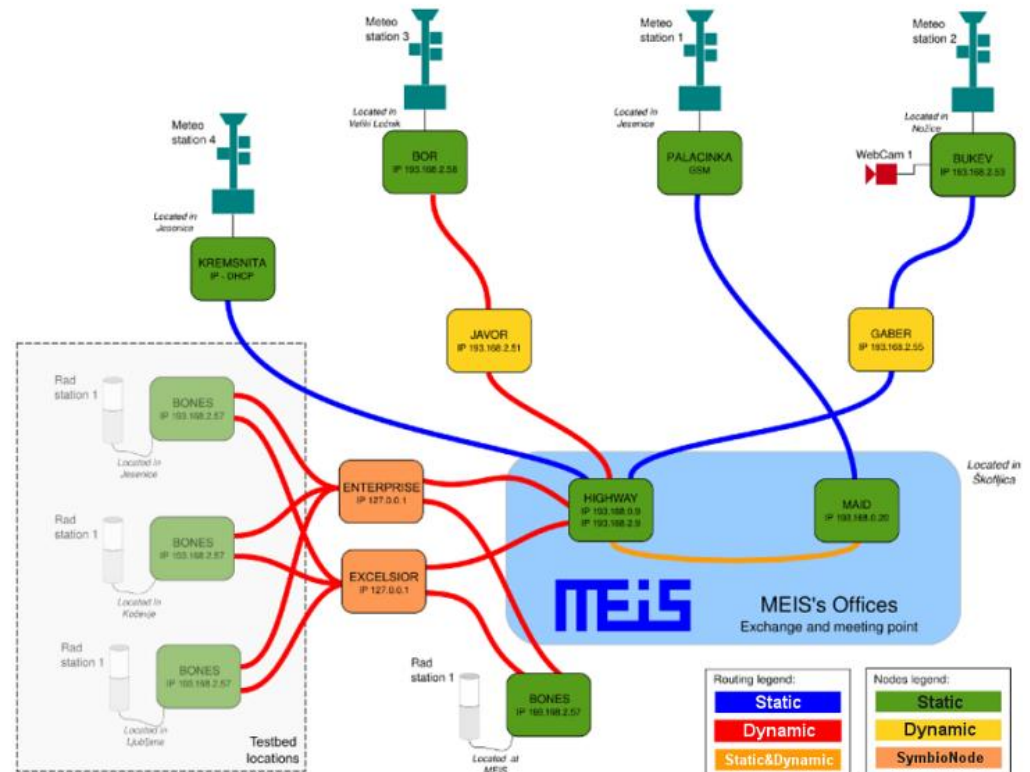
Meteo station 3

Meteo station 1

Meteo station 2

Meteo station 4

Located in Veliki Lečnik

Located in Jesenice

Located in Nožice

BOR
IP 193.168.2.58

PALACINKA
GSM

WebCam 1

BUKEV
IP 193.168.2.53

Located in Jesenice

KREMSNITA
IP - DHCP

JAVOR
IP 193.168.2.51

GABER
IP 193.168.2.55

Rad station 1

BONES
IP 193.168.2.57

Located in Jesenice

Rad station 1

BONES
IP 193.168.2.57

Located in Kočevje

Rad station 1

BONES
IP 193.168.2.57

Located in Ljubljana

Testbed locations

ENTERPRISE
IP 127.0.0.1

EXCELSIOR
IP 127.0.0.1

HIGHWAY
IP 193.168.0.9
IP 193.168.2.9

MAID
IP 193.168.0.20

Located in Škofljica

MEIS

MEIS's Offices
Exchange and meeting point

Rad station 1

BONES
IP 193.168.2.57

Located at MEIS

Routing legend:
Static
Dynamic
Static&Dynamic

Nodes legend:
Static
Dynamic
SymbioNode